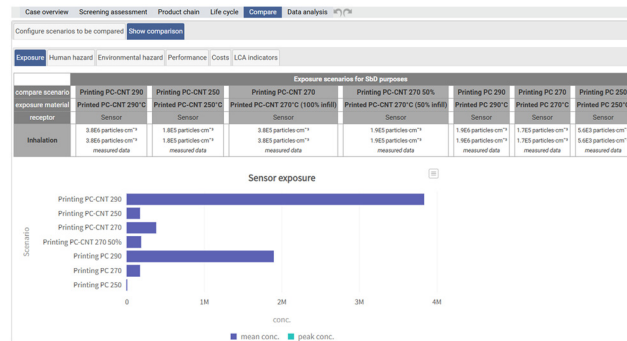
Case overview | Screening assessment | Product chain | Life cycle | Compare | Data analysis

Configure scenarios to be compared | Show comparison

Exposure | Human hazard | Environmental hazard | Performance | Costs | LCA indicators

| | Exposure scenarios for SbD purposes | | | | | | |
|---|---|---|---|---|---|---|---|
| compare scenario | Printing PC-CNT 290 | Printing PC-CNT 250 | Printing PC-CNT 270 | Printing PC-CNT 270 50% | Printing PC 290 | Printing PC 270 | Printing PC 250 |
| exposure material | Printed PC-CNT 290°C | Printed PC-CNT 250°C | Printed PC-CNT 270°C (100% infill) | Printed PC-CNT 270°C (50% infill) | Printed PC 290°C | Printed PC 270°C | Printed PC 250°C |
| receptor | Sensor | Sensor | Sensor | Sensor | Sensor | Sensor | Sensor |
| Inhalation | 3.8E6 particles·cm⁻³ 3.8E6 particles·cm⁻³ measured data | 1.8E5 particles·cm⁻³ 1.8E5 particles·cm⁻³ measured data | 3.8E5 particles·cm⁻³ 3.8E5 particles·cm⁻³ measured data | 1.9E5 particles·cm⁻³ 1.9E5 particles·cm⁻³ measured data | 1.9E6 particles·cm⁻³ 1.9E6 particles·cm⁻³ measured data | 1.7E5 particles·cm⁻³ 1.7E5 particles·cm⁻³ measured data | 5.6E3 particles·cm⁻³ 5.6E3 particles·cm⁻³ measured data |

Sensor exposure

Scenario

Printing PC-CNT 290
Printing PC-CNT 250
Printing PC-CNT 270
Printing PC-CNT 270 50%
Printing PC 290
Printing PC 270
Printing PC 250

0 | 1M | 2M | 3M | 4M

conc.

mean conc. | peak conc.